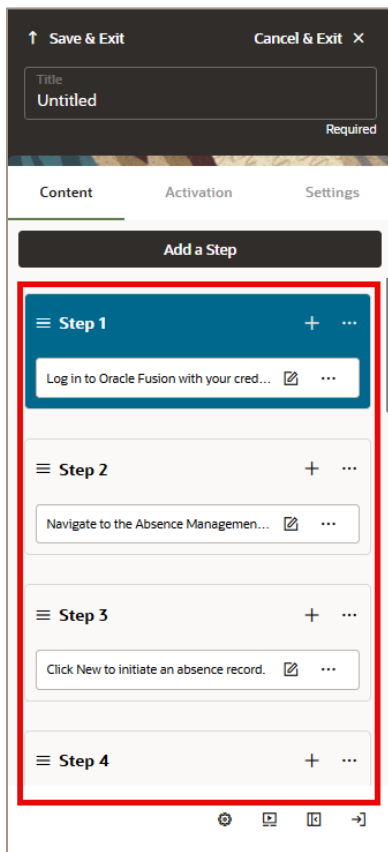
Save & Exit
Cancel & Exit

Title
Untitled
Required

Content
Activation
Settings

Add a Step

Step 1
Log in to Oracle Fusion with your cred...

Step 2
Navigate to the Absence Managemen...

Step 3
Click New to initiate an absence record.

Step 4